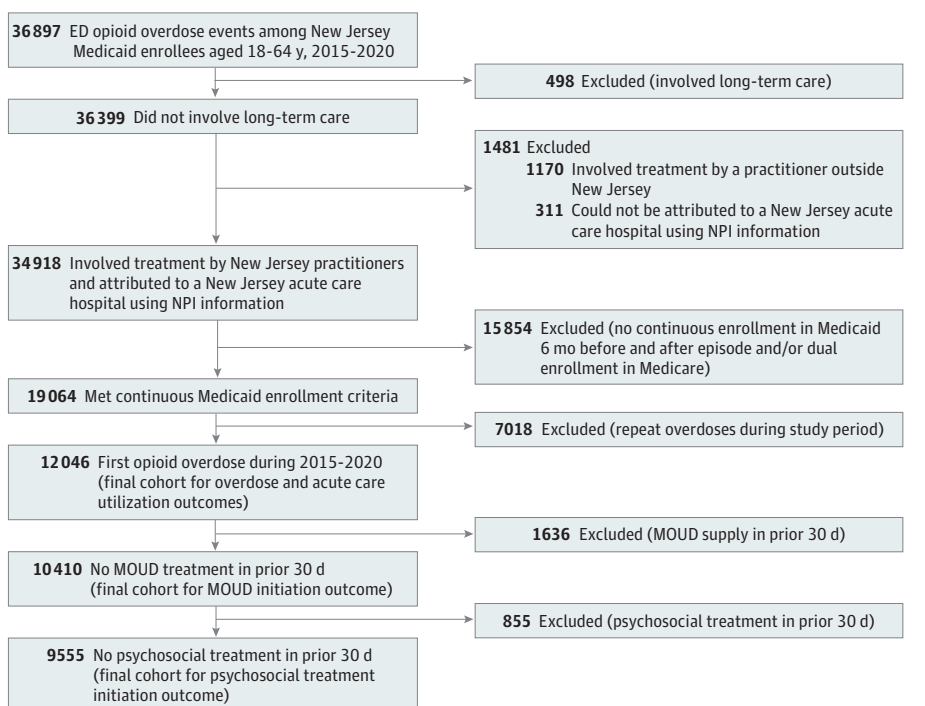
**36897** ED opioid overdose events among New Jersey Medicaid enrollees aged 18-64 y, 2015-2020

**498** Excluded (involved long-term care)

**36399** Did not involve long-term care

**1481** Excluded
**1170** Involved treatment by a practitioner outside New Jersey
**311** Could not be attributed to a New Jersey acute care hospital using NPI information

**34918** Involved treatment by New Jersey practitioners and attributed to a New Jersey acute care hospital using NPI information

**15854** Excluded (no continuous enrollment in Medicaid 6 mo before and after episode and/or dual enrollment in Medicare)

**19064** Met continuous Medicaid enrollment criteria

**7018** Excluded (repeat overdoses during study period)

**12046** First opioid overdose during 2015-2020 (final cohort for overdose and acute care utilization outcomes)

**1636** Excluded (MOUD supply in prior 30 d)

**10410** No MOUD treatment in prior 30 d (final cohort for MOUD initiation outcome)

**855** Excluded (psychosocial treatment in prior 30 d)

**9555** No psychosocial treatment in prior 30 d (final cohort for psychosocial treatment initiation outcome)